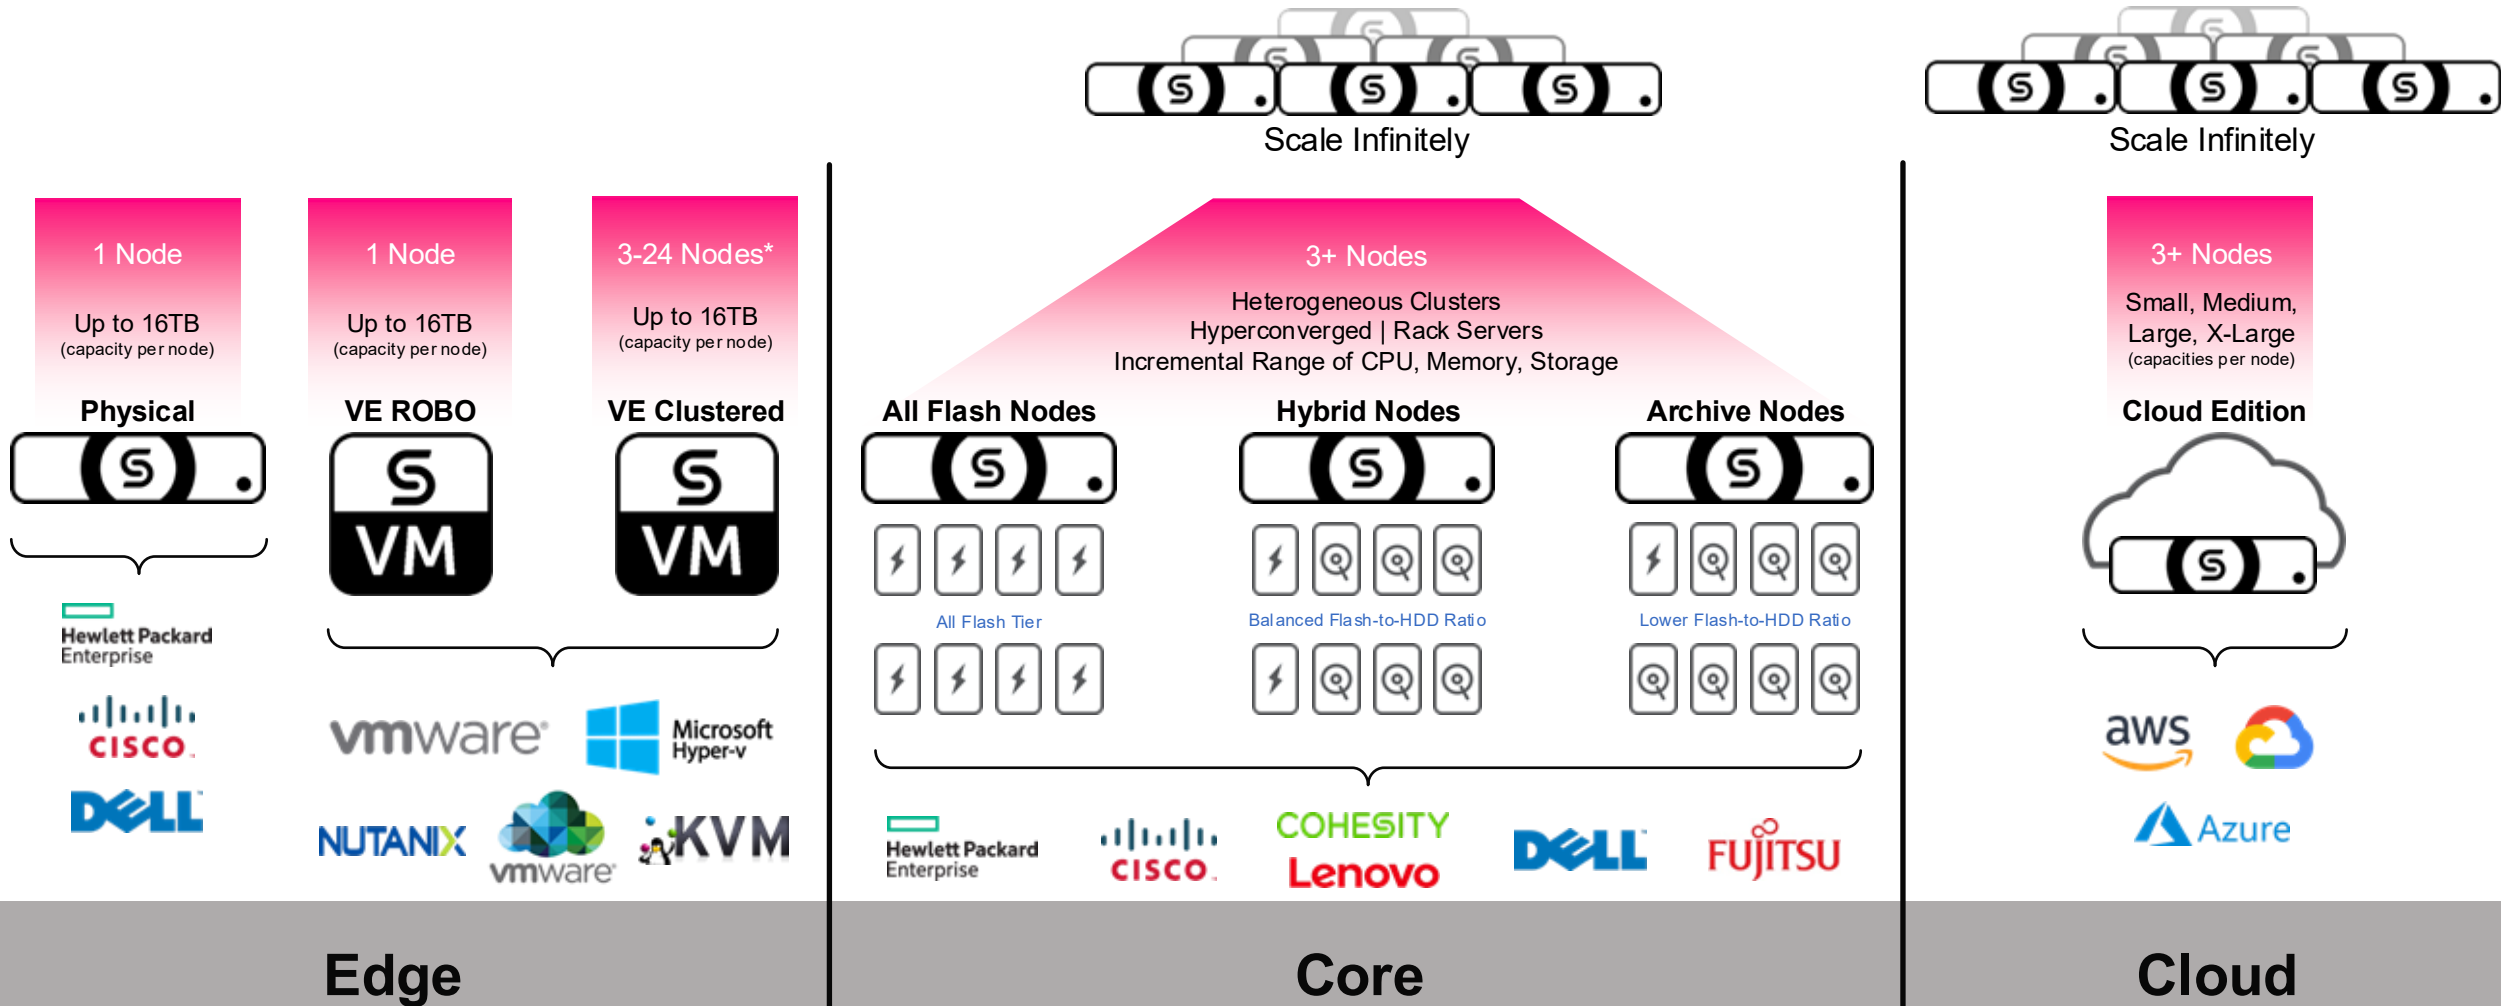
Scale Infinitely

Scale Infinitely

1 Node

Up to 16TB
(capacity per node)

Physical

Hewlett Packard Enterprise

CISCO

DELL

1 Node

Up to 16TB
(capacity per node)

VE ROBO

VM

3-24 Nodes*

Up to 16TB
(capacity per node)

VE Clustered

VM

vmware

Microsoft Hyper-v

NUTANIX

vmware

KVM

3+ Nodes

Heterogeneous Clusters
Hyperconverged | Rack Servers
Incremental Range of CPU, Memory, Storage

All Flash Nodes

All Flash Tier

Hybrid Nodes

Balanced Flash-to-HDD Ratio

Archive Nodes

Lower Flash-to-HDD Ratio

Hewlett Packard Enterprise

CISCO

COHESITY

Lenovo

DELL

FUJITSU

3+ Nodes

Small, Medium, Large, X-Large
(capacities per node)

Cloud Edition

aws

Azure

Edge

Core

Cloud